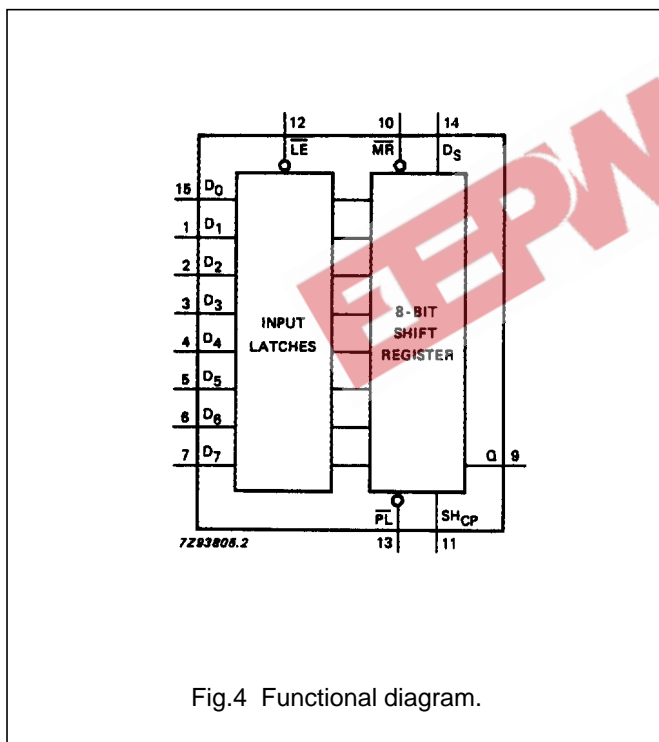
12
$\overline{LE}$
10
$\overline{MR}$
14
$D_S$

15 $D_0$
1 $D_1$
2 $D_2$
3 $D_3$
4 $D_4$
5 $D_5$
6 $D_6$
7 $D_7$

INPUT LATCHES

8-BIT SHIFT REGISTER

Q 9

$\overline{PL}$
$SH_{CP}$
13
11

7Z93805.2

EEPW

Fig.4 Functional diagram.